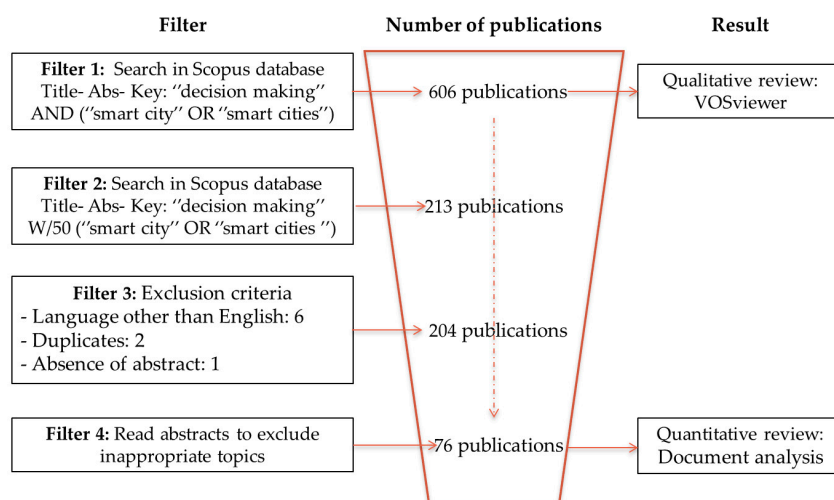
Filter

Number of publications

Result

**Filter 1:** Search in Scopus database Title- Abs- Key: ''decision making'' AND (''smart city'' OR ''smart cities'')

606 publications

Qualitative review: VOSviewer

**Filter 2:** Search in Scopus database Title- Abs- Key: ''decision making'' W/50 (''smart city'' OR ''smart cities '')

213 publications

**Filter 3:** Exclusion criteria
- Language other than English: 6
- Duplicates: 2
- Absence of abstract: 1

204 publications

**Filter 4:** Read abstracts to exclude inappropriate topics

76 publications

Quantitative review: Document analysis